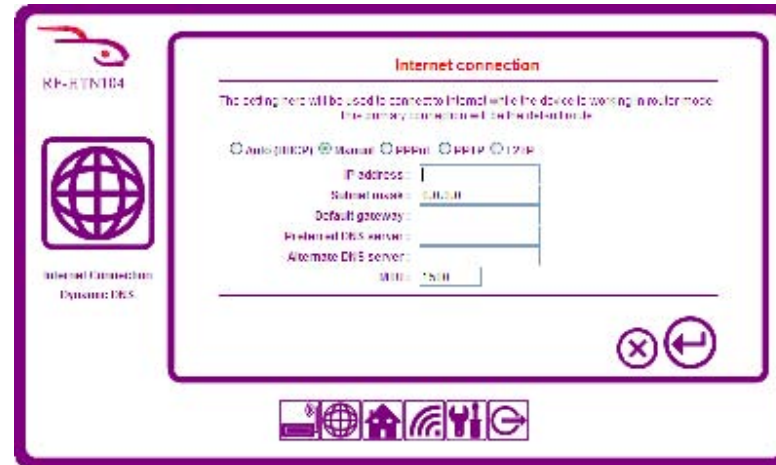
RP-RTN104

Internet connection

The setting here will be used to connect to Internet while the device is working in router mode
The primary connection will be the default route

Auto (DHCP) Manual PPPoE PPTP L2TP

IP address :
Subnet mask : 0.0.0.0
Default gateway :
Preferred DNS server :
Alternate DNS server :
MTU : 1500

Internet Connection
Dynamic DNS